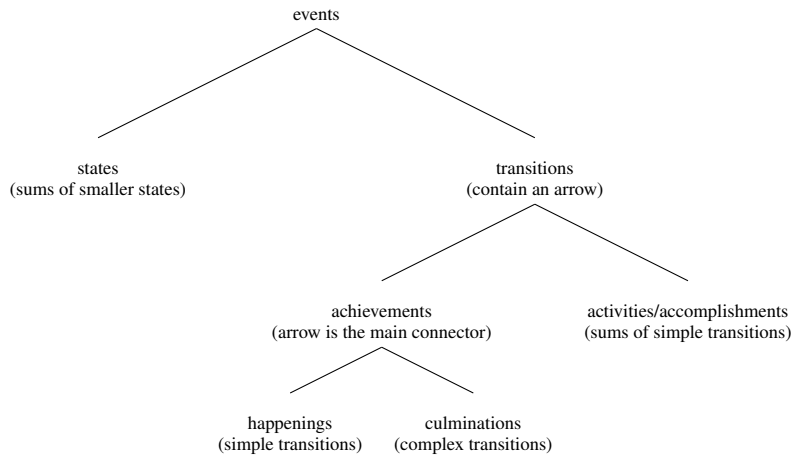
events

states
(sums of smaller states)

transitions
(contain an arrow)

achievements
(arrow is the main connector)

activities/accomplishments
(sums of simple transitions)

happenings
(simple transitions)

culminations
(complex transitions)